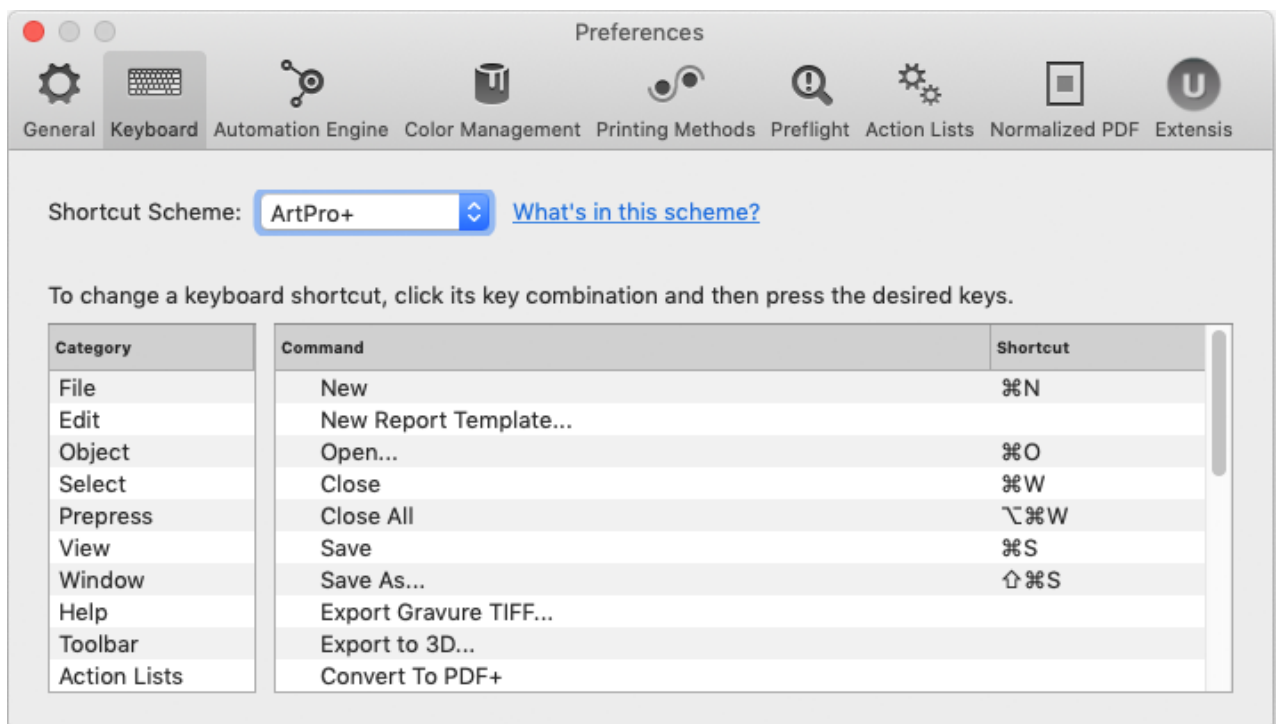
Preferences

General Keyboard Automation Engine Color Management Printing Methods Preflight Action Lists Normalized PDF Extensis

Shortcut Scheme: ArtPro+ What's in this scheme?

To change a keyboard shortcut, click its key combination and then press the desired keys.

| Category |
|---|
| File |
| Edit |
| Object |
| Select |
| Prepress |
| View |
| Window |
| Help |
| Toolbar |
| Action Lists |

| Command | Shortcut |
|---|---|
| New | ⌘N |
| New Report Template... | |
| Open... | ⌘O |
| Close | ⌘W |
| Close All | ⌥⌘W |
| Save | ⌘S |
| Save As... | ⇧⌘S |
| Export Gravure TIFF... | |
| Export to 3D... | |
| Convert To PDF+ | |